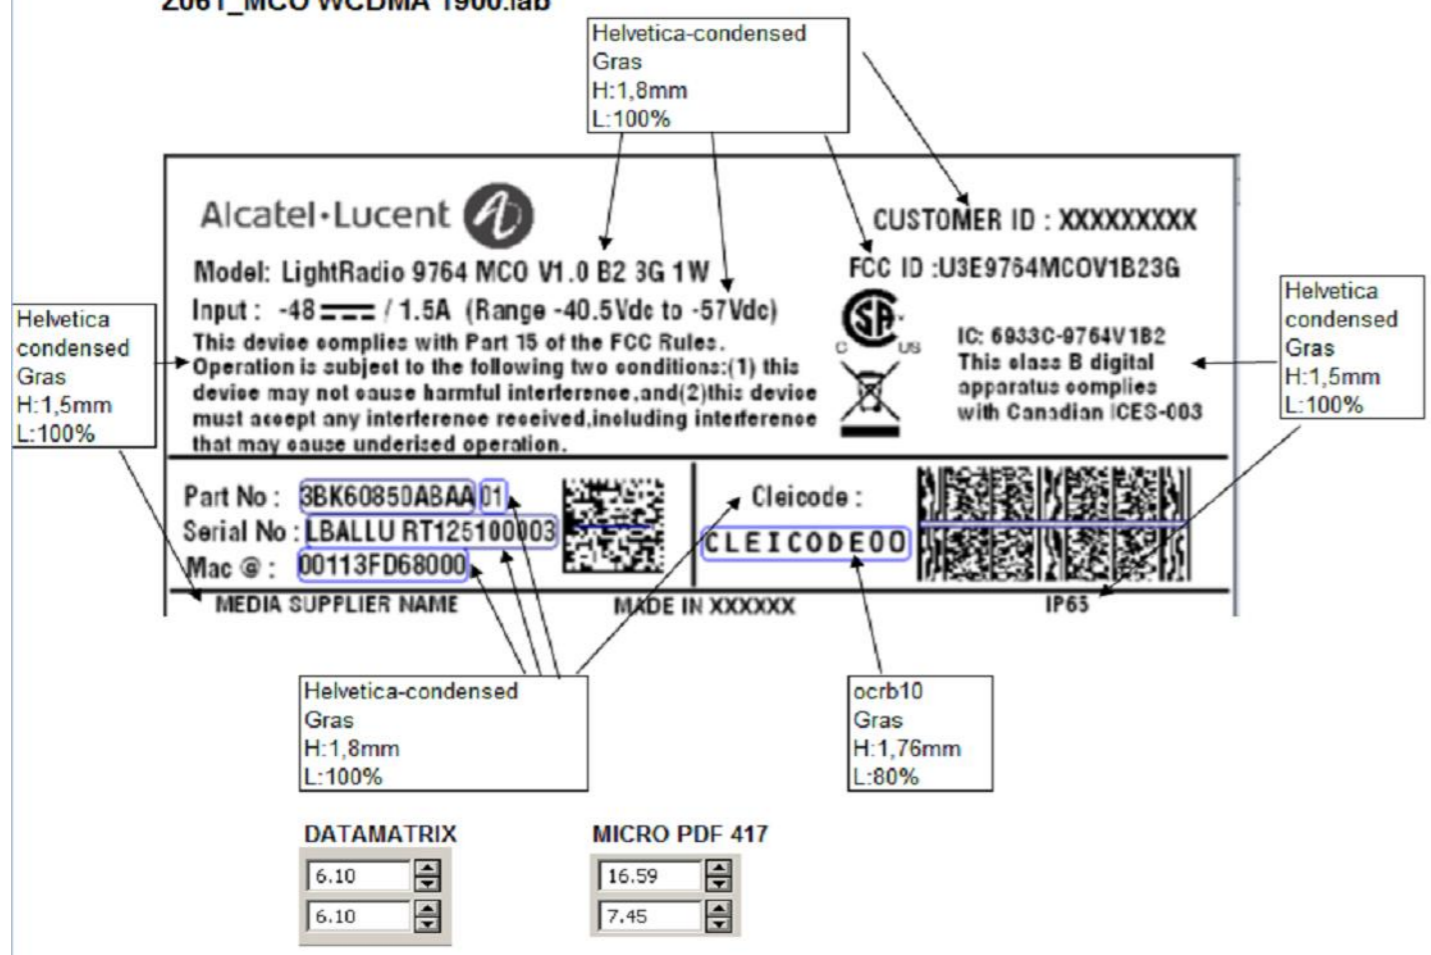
2061_MCO WCDMA 1900.lab

Helvetica-condensed
Gras
H:1,8mm
L:100%

Alcatel·Lucent

CUSTOMER ID : XXXXXXXXX

Model: LightRadio 9764 MCO V1.0 B2 3G 1W

FCC ID :U3E9764MCOV1B23G

Input : -48 $\overline{---}$ / 1.5A (Range -40.5Vdc to -57Vdc)

This device complies with Part 15 of the FCC Rules. Operation is subject to the following two conditions:(1) this device may not cause harmful interference,and(2)this device must accept any interference received,including interference that may cause underised operation.

C US

IC: 6933C-9764V1B2
This class B digital apparatus complies with Canadian ICES-003

Helvetica condensed
Gras
H:1,5mm
L:100%

Helvetica
condensed
Gras
H:1,5mm
L:100%

Part No : 3BK60850ABAA 01
Serial No : LBALLU RT125100003
Mac @ : 00113FD68000

Cleicode :
CLEICODE00

MEDIA SUPPLIER NAME MADE IN XXXXXX IP65

Helvetica-condensed
Gras
H:1,8mm
L:100%

ocrb10
Gras
H:1,76mm
L:80%

DATAMATRIX
6.10
6.10

MICRO PDF 417
16.59
7.45